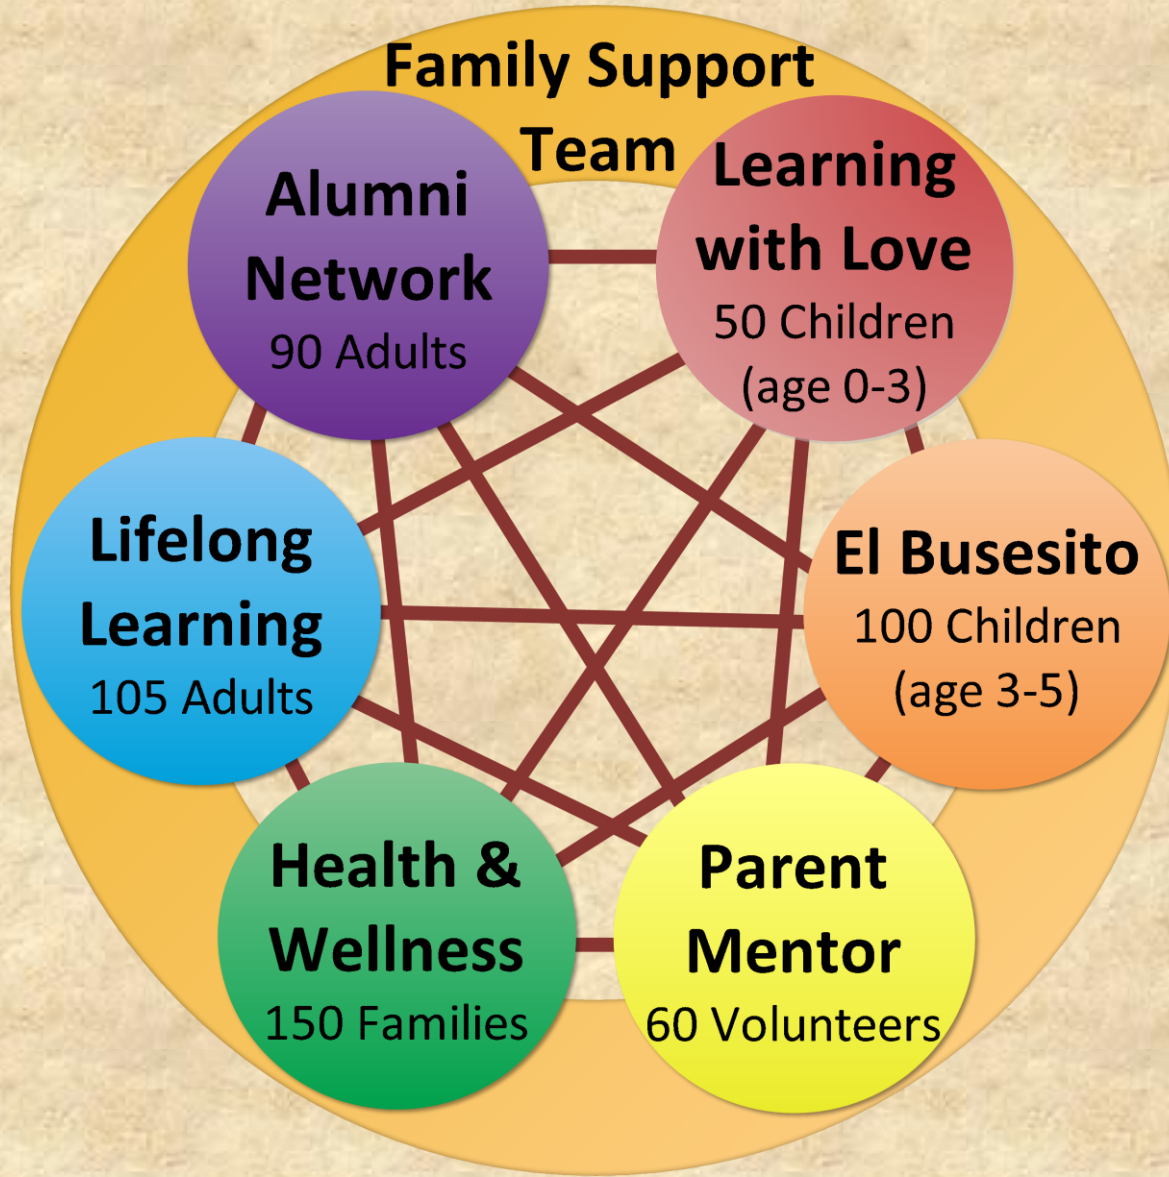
Family Support Team

Alumni Network
90 Adults

Learning with Love
50 Children (age 0-3)

Lifelong Learning
105 Adults

El Busesito
100 Children (age 3-5)

Health & Wellness
150 Families

Parent Mentor
60 Volunteers